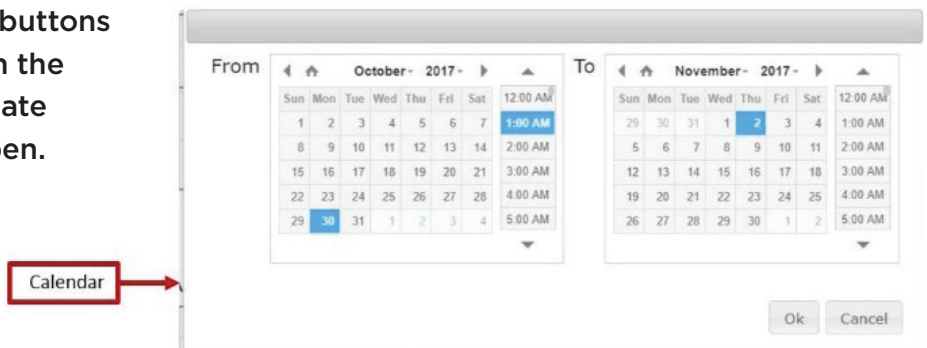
buttons
n the
ate
en.

Calendar

From

October - 2017 -

| Sun | Mon | Tue | Wed | Thu | Fri | Sat |
|---|---|---|---|---|---|---|
| 1 | 2 | 3 | 4 | 5 | 6 | 7 |
| 8 | 9 | 10 | 11 | 12 | 13 | 14 |
| 15 | 16 | 17 | 18 | 19 | 20 | 21 |
| 22 | 23 | 24 | 25 | 26 | 27 | 28 |
| 29 | 30 | 31 | 1 | 2 | 3 | 4 |

12:00 AM
1:00 AM
2:00 AM
3:00 AM
4:00 AM
5:00 AM

To

November - 2017 -

| Sun | Mon | Tue | Wed | Thu | Fri | Sat |
|---|---|---|---|---|---|---|
| 29 | 30 | 31 | 1 | 2 | 3 | 4 |
| 5 | 6 | 7 | 8 | 9 | 10 | 11 |
| 12 | 13 | 14 | 15 | 16 | 17 | 18 |
| 19 | 20 | 21 | 22 | 23 | 24 | 25 |
| 26 | 27 | 28 | 29 | 30 | 1 | 2 |

12:00 AM
1:00 AM
2:00 AM
3:00 AM
4:00 AM
5:00 AM

Ok Cancel